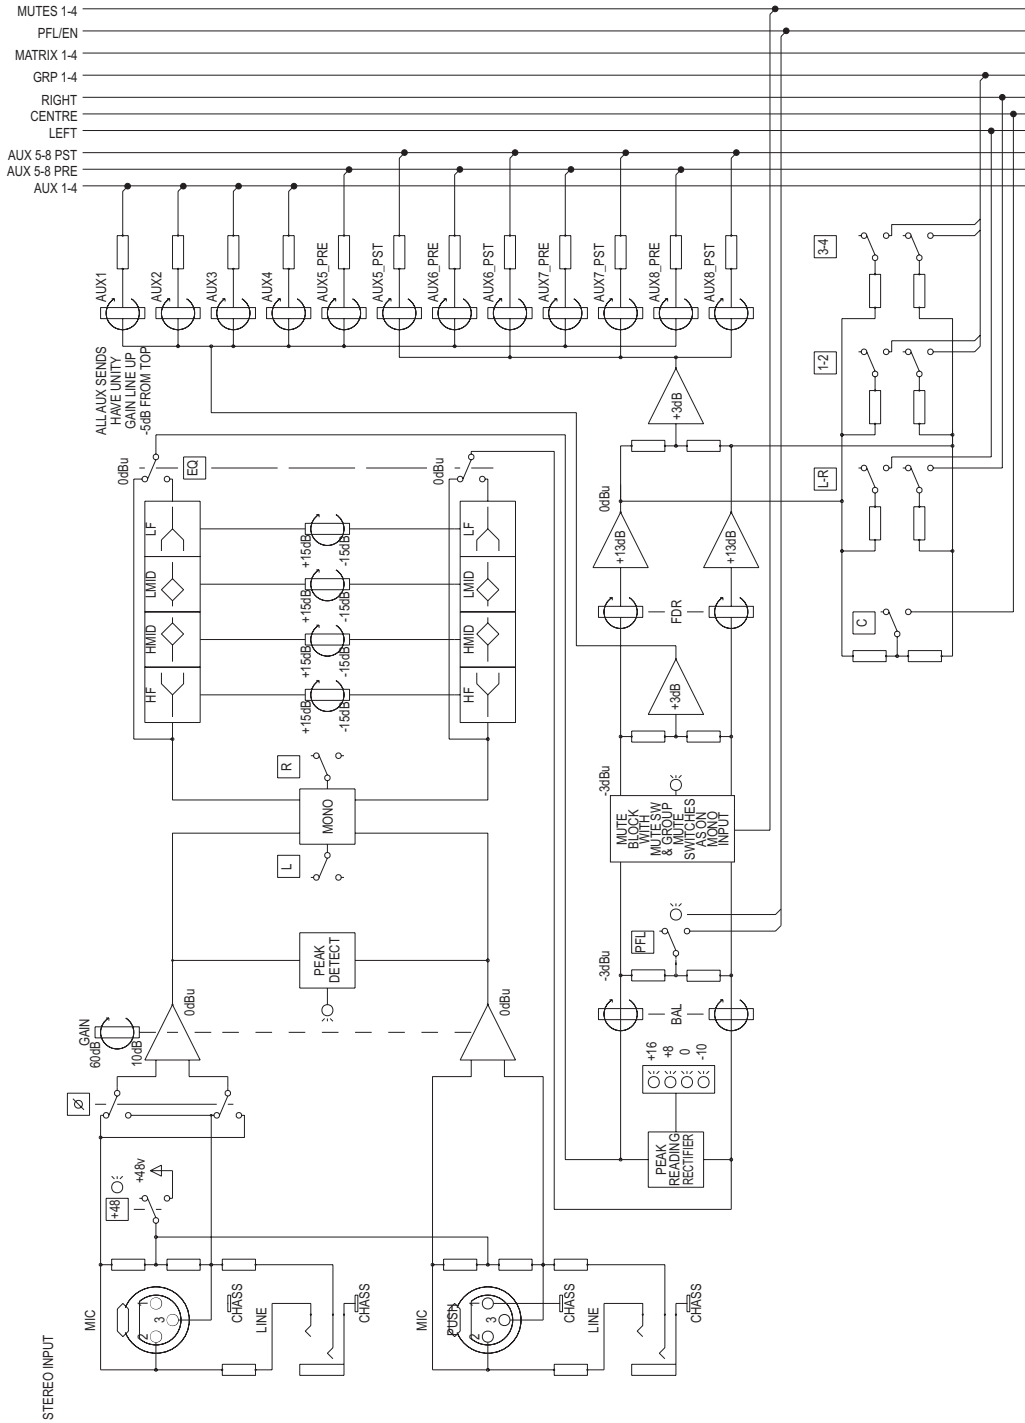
MUTES 1-4
PFL/EN
MATRIX 1-4
GRP 1-4
RIGHT
CENTRE
LEFT
AUX 5-8 PST
AUX 5-8 PRE
AUX 1-4

AUX1
AUX2
AUX3
AUX4
AUX5_PRE
AUX5_PST
AUX6_PRE
AUX6_PST
AUX7_PRE
AUX7_PST
AUX8_PRE
AUX8_PST

ALL AUX SENDS HAVE UNITY GAIN LINE UP -5dB FROM TOP

3-4
1-2
L-R
C

+3dB
0dBu
+13dB
+13dB
FDR
+3dB

0dBu
EQ
0dBu

LF
LMID
HMID
HF
+15dB
-15dB
+15dB
-15dB
+15dB
-15dB
+15dB
-15dB
LF
LMID
HMID
HF

R
MONO
L

-3dBu
MUTE BLOCK WITH MUTE SW & GROUP MUTE SWITCHES AS ON MONO INPUT

PEAK DETECT

PFL
-3dBu
BAL

GAIN
60dB
10dB
0dBu
0dBu

+16
+8
0
-10

Ø

PEAK READING RECTIFIER

+48v
+48

MIC
1
2
3
CHASS
LINE
CHASS
MIC
PUSH
2
3
CHASS
LINE
CHASS

STEREO INPUT